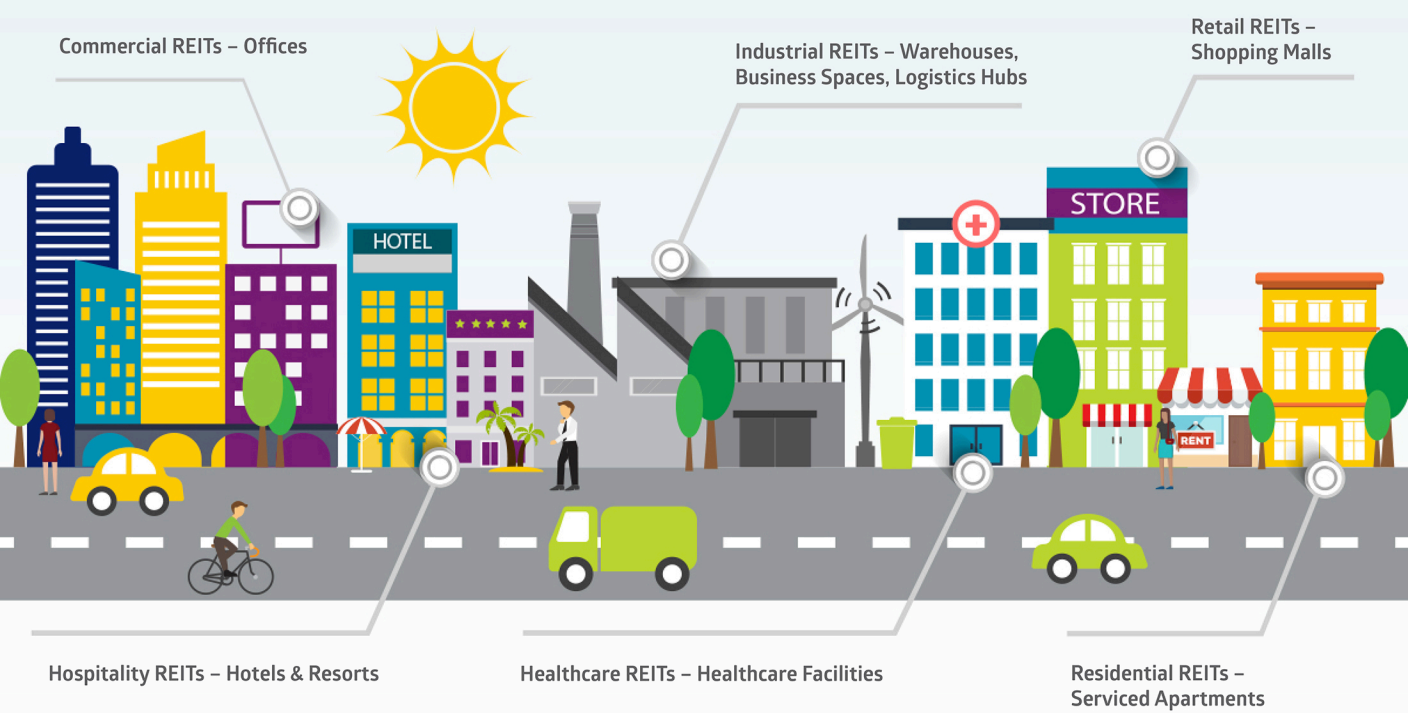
Commercial REITs – Offices

Industrial REITs – Warehouses, Business Spaces, Logistics Hubs

Retail REITs – Shopping Malls

HOTEL

STORE

RENT

Hospitality REITs – Hotels & Resorts

Healthcare REITs – Healthcare Facilities

Residential REITs – Serviced Apartments